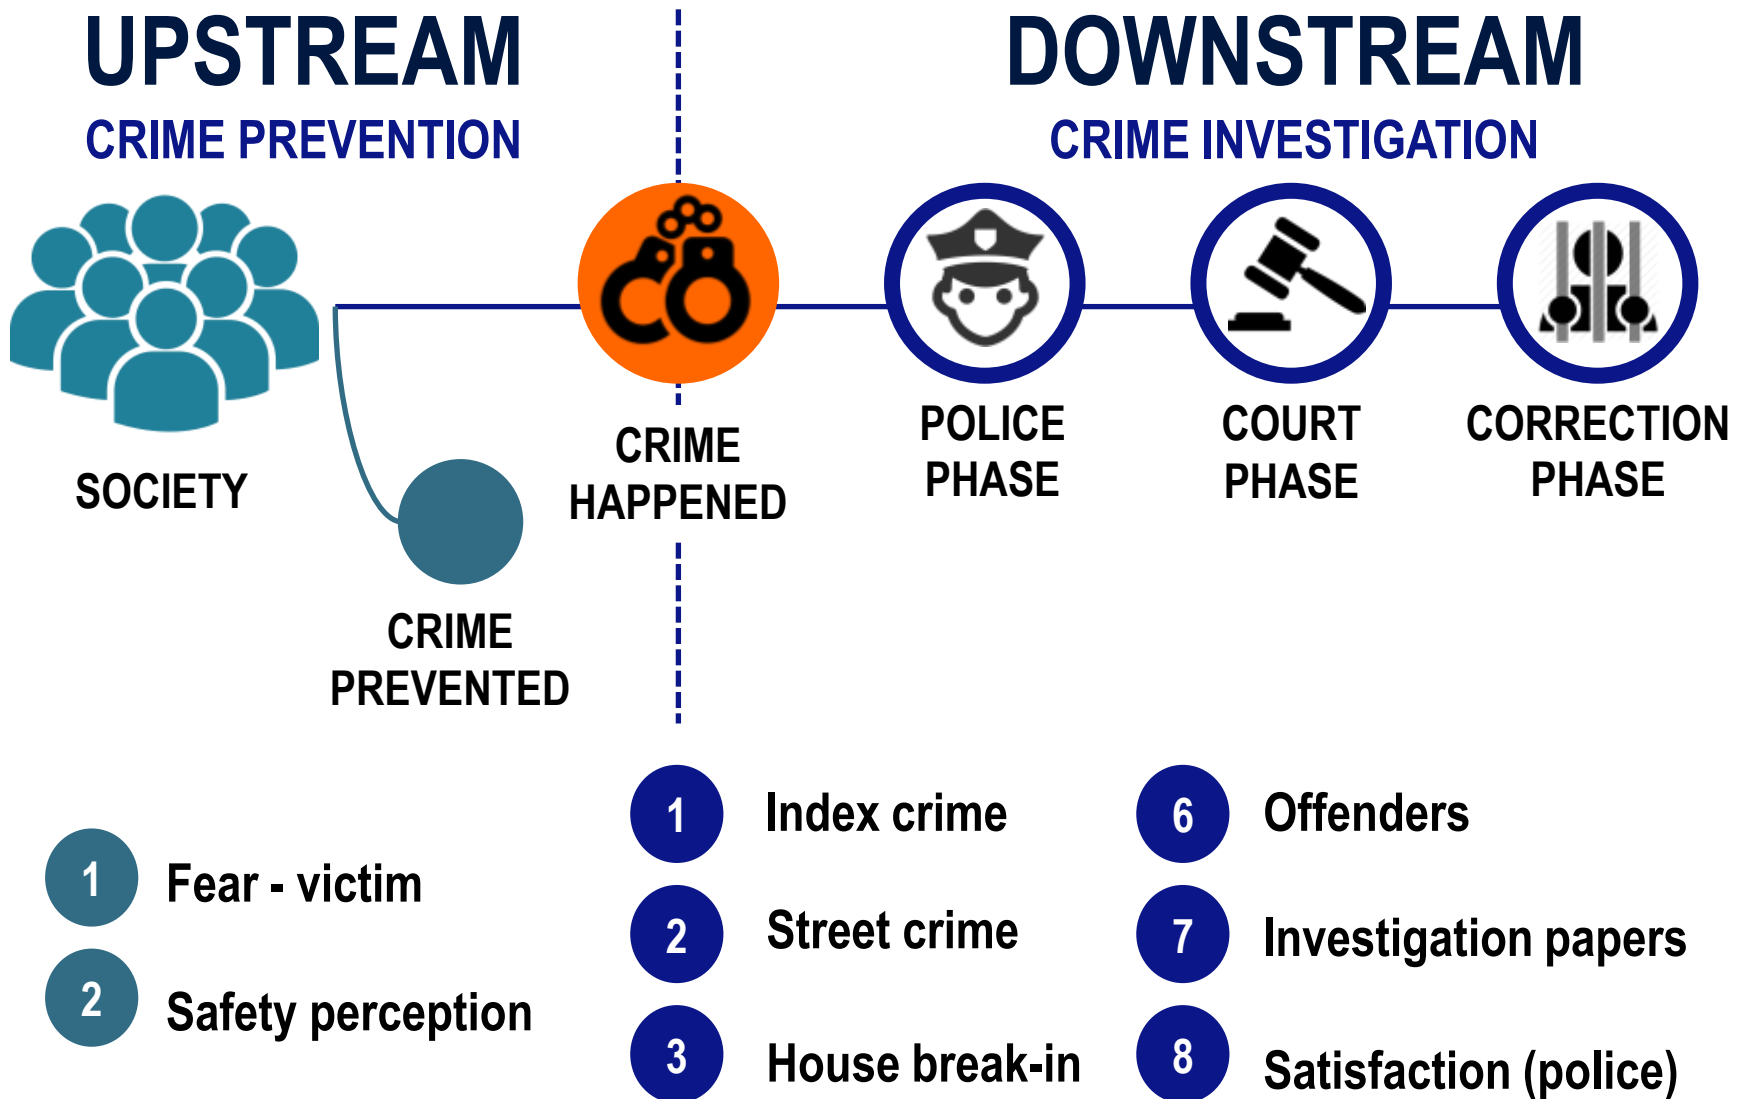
UPSTREAM
CRIME PREVENTION

DOWNSTREAM
CRIME INVESTIGATION

SOCIETY

CRIME PREVENTED

CRIME HAPPENED

POLICE PHASE

COURT PHASE

CORRECTION PHASE

1 Fear - victim
2 Safety perception

1 Index crime
2 Street crime
3 House break-in

6 Offenders
7 Investigation papers
8 Satisfaction (police)